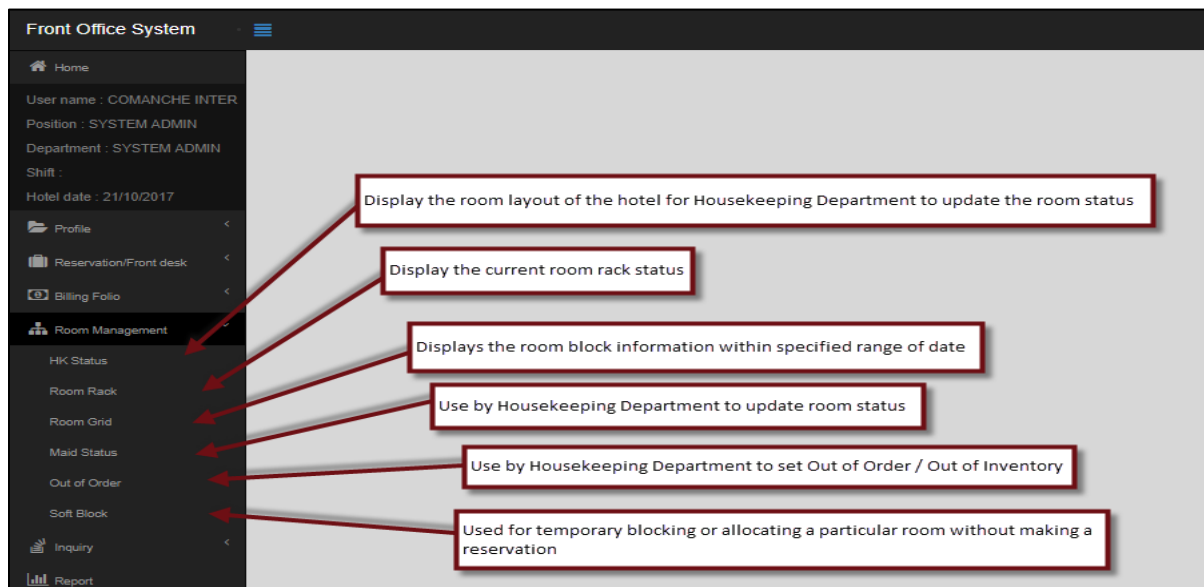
Front Office System

Home

User name : COMANCHE INTER
Position : SYSTEM ADMIN
Department : SYSTEM ADMIN
Shift :
Hotel date : 21/10/2017

Profile
Reservation/Front desk
Billing Folio
Room Management
HK Status
Room Rack
Room Grid
Maid Status
Out of Order
Soft Block
Inquiry
Report

Display the room layout of the hotel for Housekeeping Department to update the room status

Display the current room rack status

Displays the room block information within specified range of date

Use by Housekeeping Department to update room status

Use by Housekeeping Department to set Out of Order / Out of Inventory

Used for temporary blocking or allocating a particular room without making a reservation